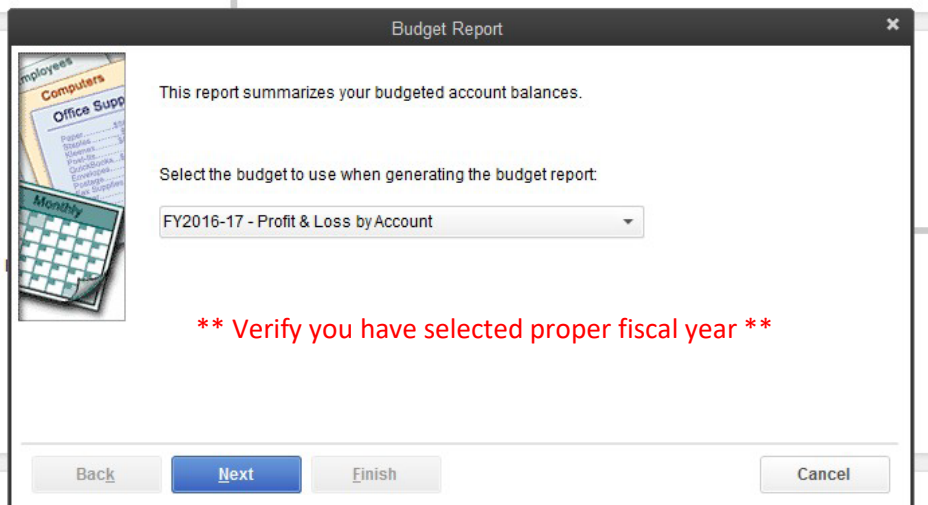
Budget Report

×

Employees
Computers
Office Supp
Paper
Staples
Kleenex
Post-its
QuickBooks
Envelopes
Postage
Fax Supplies
Monthly

This report summarizes your budgeted account balances.

Select the budget to use when generating the budget report:

FY2016-17 - Profit & Loss by Account

** Verify you have selected proper fiscal year **

Back

Next

Finish

Cancel